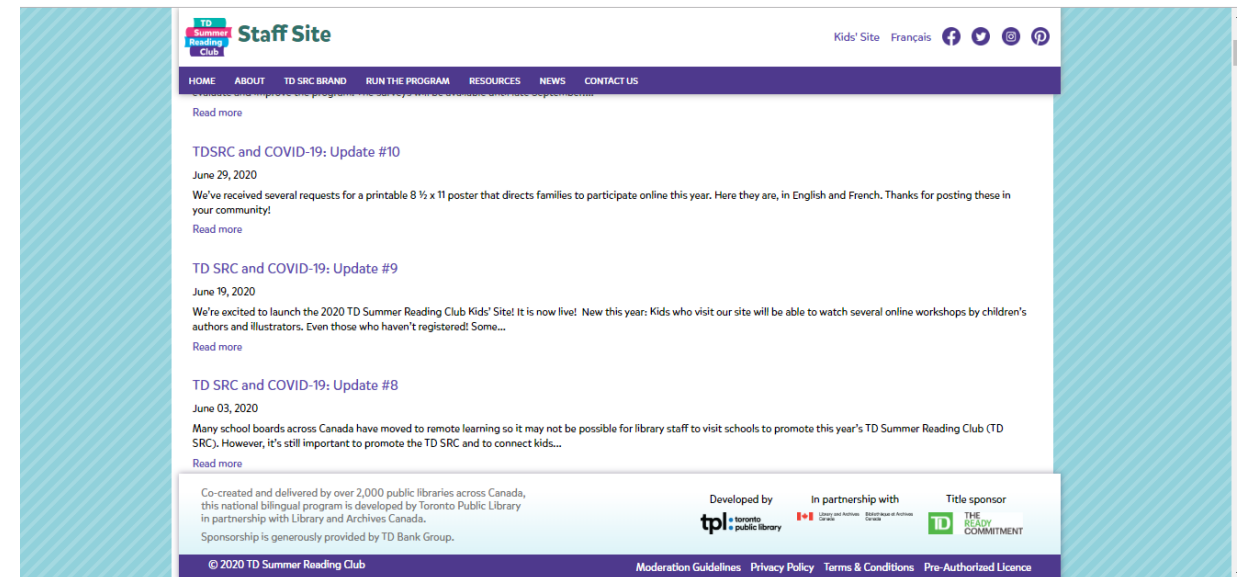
TD Summer Reading Club Staff Site

Kids' Site Français

HOME ABOUT TD SRC BRAND RUN THE PROGRAM RESOURCES NEWS CONTACT US

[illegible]

Read more

TDSRC and COVID-19: Update #10

June 29, 2020

We've received several requests for a printable 8 ½ x 11 poster that directs families to participate online this year. Here they are, in English and French. Thanks for posting these in your community!

Read more

TD SRC and COVID-19: Update #9

June 19, 2020

We're excited to launch the 2020 TD Summer Reading Club Kids' Site! It is now live! New this year: Kids who visit our site will be able to watch several online workshops by children's authors and illustrators. Even those who haven't registered! Some...

Read more

TD SRC and COVID-19: Update #8

June 03, 2020

Many school boards across Canada have moved to remote learning so it may not be possible for library staff to visit schools to promote this year's TD Summer Reading Club (TD SRC). However, it's still important to promote the TD SRC and to connect kids...

Read more

Co-created and delivered by over 2,000 public libraries across Canada, this national bilingual program is developed by Toronto Public Library in partnership with Library and Archives Canada.

Sponsorship is generously provided by TD Bank Group.

Developed by
tpl: toronto public library

In partnership with
Library and Archives Canada Bibliothèque et Archives Canada

Title sponsor
TD THE READY COMMITMENT

© 2020 TD Summer Reading Club

Moderation Guidelines Privacy Policy Terms & Conditions Pre-Authorized Licence